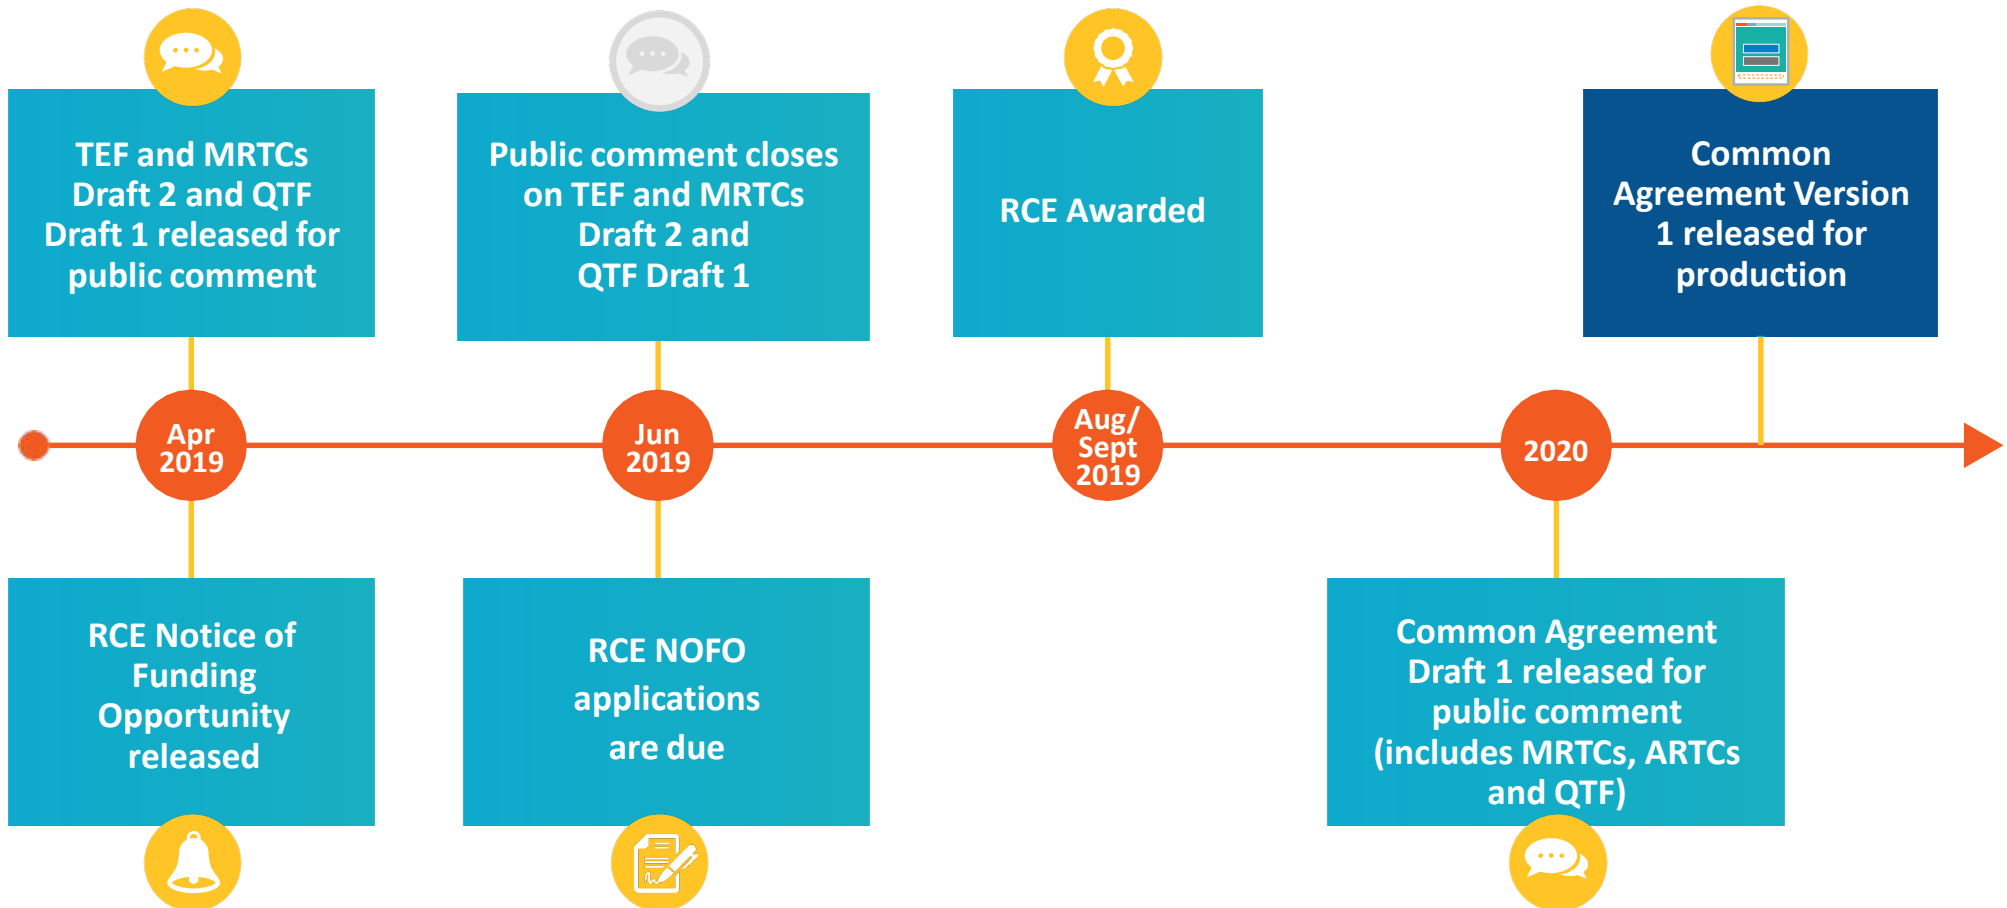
TEF and MRTCs Draft 2 and QTF Draft 1 released for public comment

Public comment closes on TEF and MRTCs Draft 2 and QTF Draft 1

RCE Awarded

Common Agreement Version 1 released for production

Apr 2019

Jun 2019

Aug/ Sept 2019

2020

RCE Notice of Funding Opportunity released

RCE NOFO applications are due

Common Agreement Draft 1 released for public comment (includes MRTCs, ARTCs and QTF)